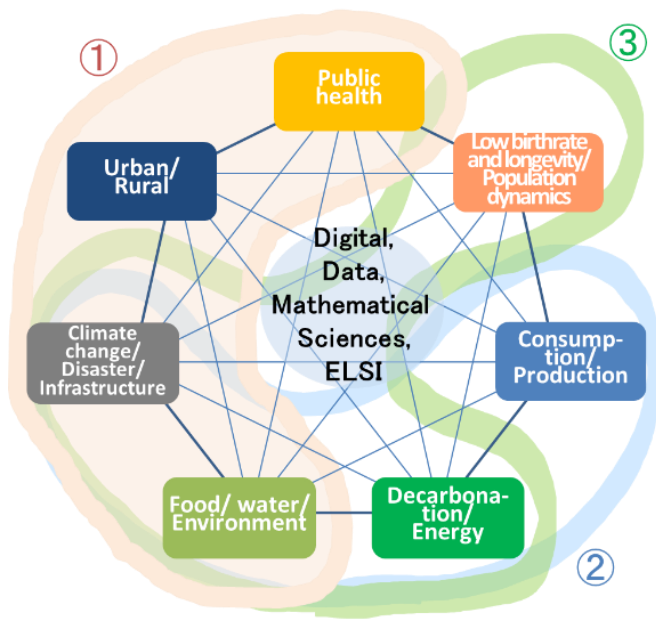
①

③

Public health

Low birthrate and longevity/ Population dynamics

Urban/ Rural

Digital, Data, Mathematical Sciences, ELSI

Climate change/ Disaster/ Infrastructure

Consumption/ Production

Food/ water/ Environment

Decarbonation/ Energy

②